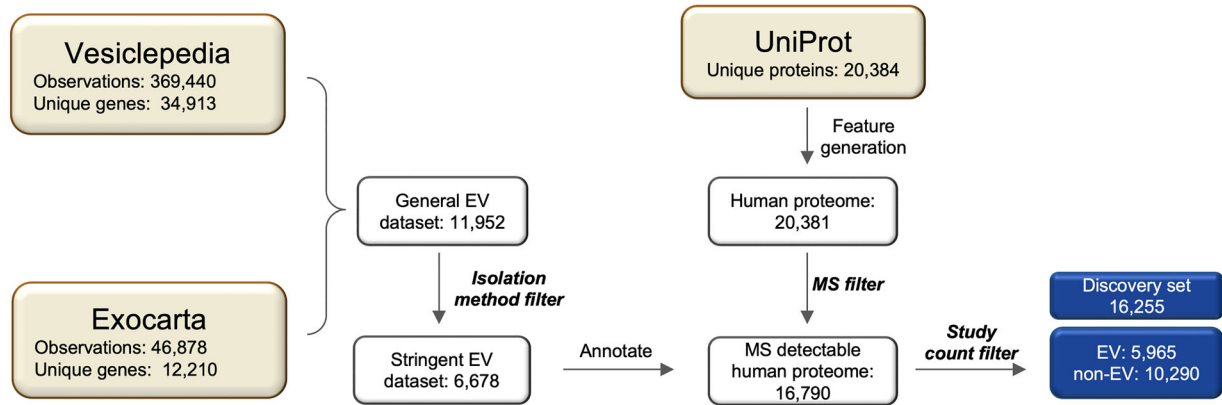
Vesiclepedia
Observations: 369,440
Unique genes: 34,913

Exocarta
Observations: 46,878
Unique genes: 12,210

General EV dataset: 11,952

Isolation method filter

Stringent EV dataset: 6,678

Annotate

UniProt
Unique proteins: 20,384

Feature generation

Human proteome: 20,381

MS filter

MS detectable human proteome: 16,790

Study count filter

Discovery set 16,255

EV: 5,965
non-EV: 10,290